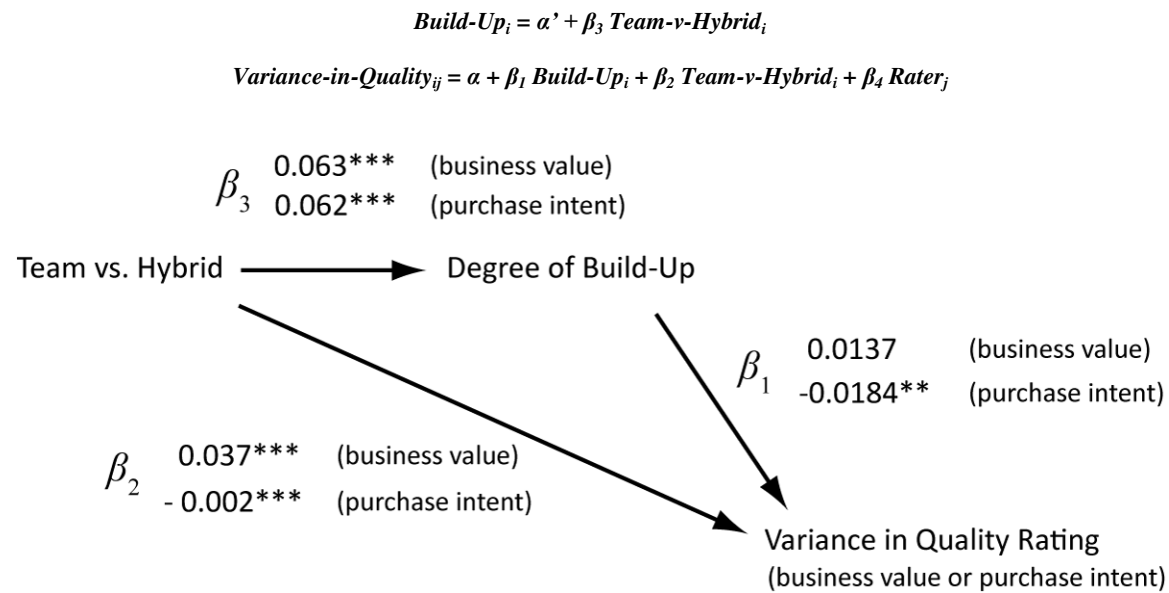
$\textit{Build-Up}_i = \alpha' + \beta_3\ \textit{Team-v-Hybrid}_i$

$\textit{Variance-in-Quality}_{ij} = \alpha + \beta_1\ \textit{Build-Up}_i + \beta_2\ \textit{Team-v-Hybrid}_i + \beta_4\ \textit{Rater}_j$

$\beta_3$ 0.063*** (business value)
0.062*** (purchase intent)

Team vs. Hybrid

Degree of Build-Up

$\beta_1$ 0.0137 (business value)
-0.0184** (purchase intent)

$\beta_2$ 0.037*** (business value)
- 0.002*** (purchase intent)

Variance in Quality Rating
(business value or purchase intent)